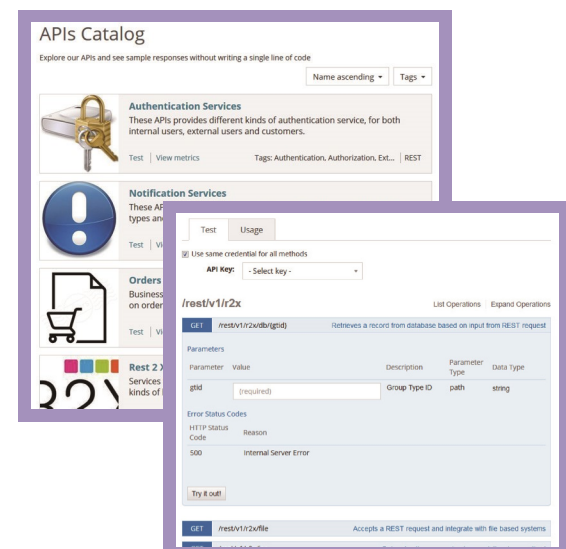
APIs Catalog

Explore our APIs and see sample responses without writing a single line of code

Name ascending ▾ Tags ▾

Authentication Services

These APIs provides different kinds of authentication service, for both internal users, external users and customers.

Test | View metrics Tags: Authentication, Authorization, Ext... | REST

Notification Services

These AP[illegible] types and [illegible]

Test | Vi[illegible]

Orders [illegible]

Business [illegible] on order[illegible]

Test | Vi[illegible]

Rest 2 X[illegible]

Services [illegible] kinds of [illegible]

Test Usage

☑ Use same credential for all methods

API Key: - Select key - ▾

/rest/v1/r2x

List Operations | Expand Operations

GET /rest/v1/r2x/db/{gtId} Retrieves a record from database based on input from REST request

Parameters

| Parameter | Value | Description | Parameter Type | Data Type |
|---|---|---|---|---|
| gtId | (required) | Group Type ID | path | string |

Error Status Codes

| HTTP Status Code | Reason |
|---|---|
| 500 | Internal Server Error |

Try it out!

GET /rest/v1/r2x/file Accepts a REST request and integrate with file based systems